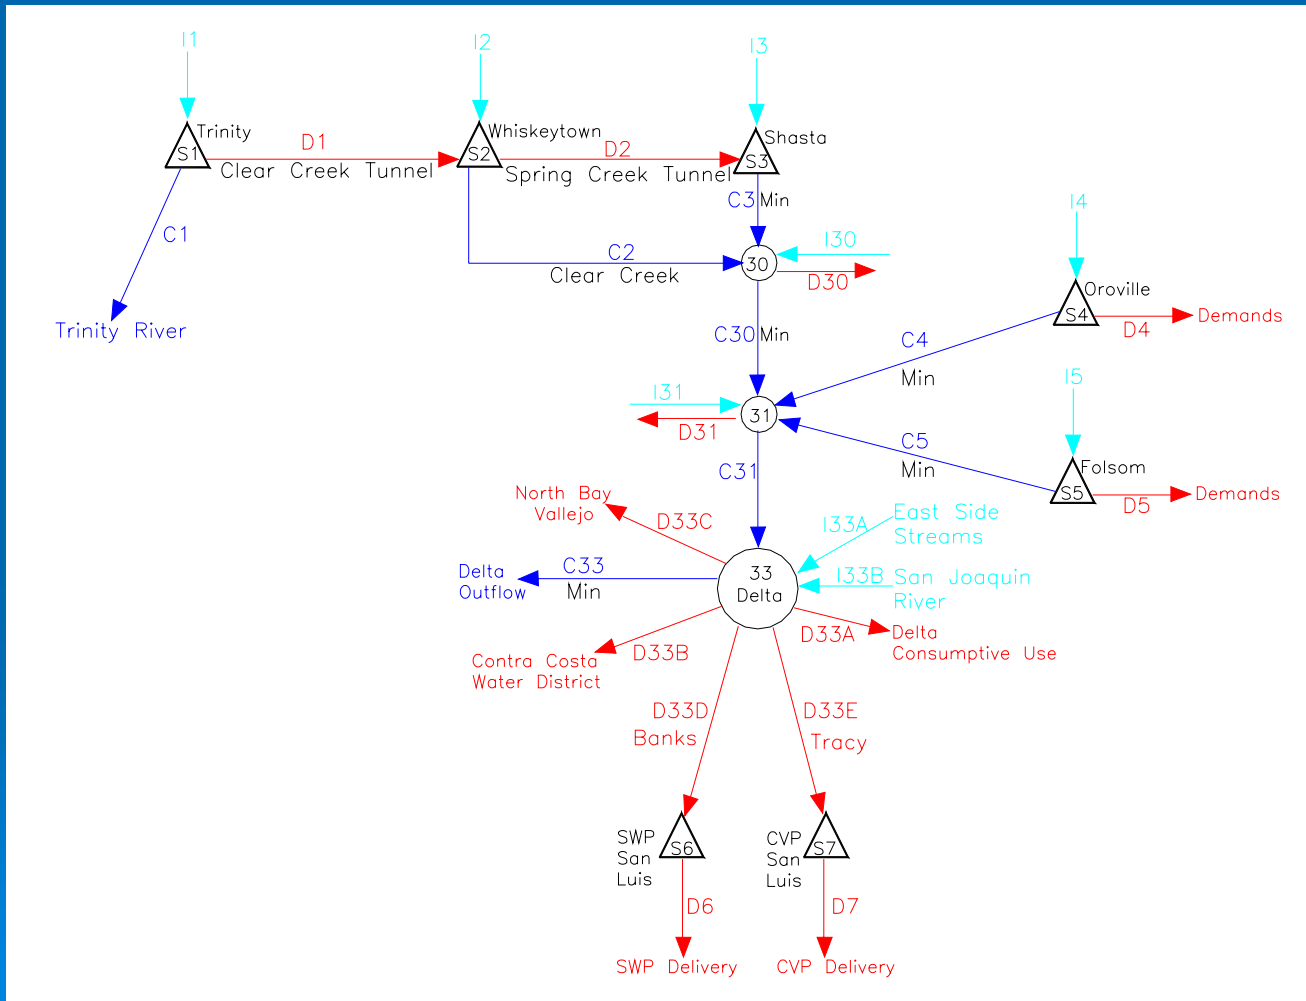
I1
S1 Trinity
D1
Clear Creek Tunnel
C1
Trinity River

I2
S2 Whiskeytown
D2
Spring Creek Tunnel
C2
Clear Creek

I3
S3 Shasta
C3 Min
30
I30
D30
C30 Min

I4
S4 Oroville
D4
Demands
C4
Min

I31
31
D31
C31

I5
S5 Folsom
D5
Demands
C5
Min

North Bay Vallejo
D33C
I33A
East Side Streams
Delta Outflow
C33
Min
33 Delta
I33B
San Joaquin River
D33A
Delta Consumptive Use
D33B
Contra Costa Water District
D33D
Banks
D33E
Tracy

SWP San Luis
S6
D6
SWP Delivery

CVP San Luis
S7
D7
CVP Delivery